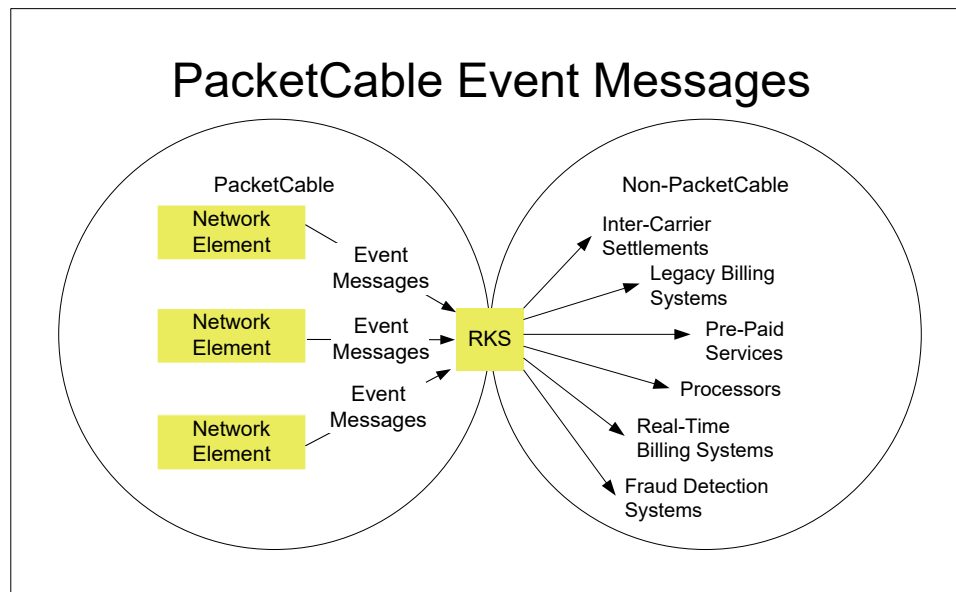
PacketCable Event Messages

PacketCable

Network Element

Event Messages

Network Element

Event Messages

Event Messages

Network Element

RKS

Non-PacketCable

Inter-Carrier Settlements

Legacy Billing Systems

Pre-Paid Services

Processors

Real-Time Billing Systems

Fraud Detection Systems